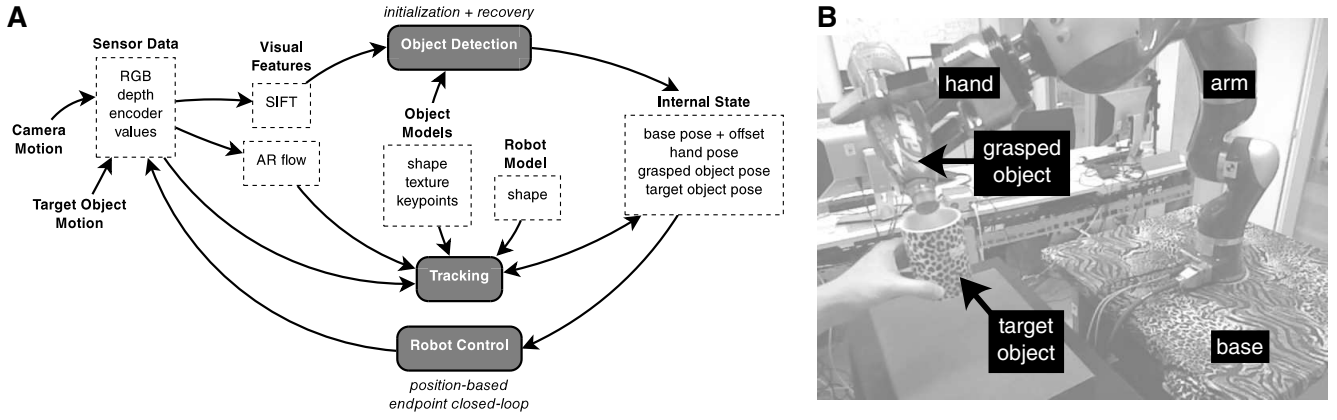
A

initialization + recovery

Object Detection

Sensor Data

RGB
depth
encoder
values

Visual Features

SIFT

Camera Motion

Target Object Motion

AR flow

Object Models

shape
texture
keypoints

Robot Model

shape

Internal State

base pose + offset
hand pose
grasped object pose
target object pose

Tracking

Robot Control

position-based
endpoint closed-loop

B

hand

arm

grasped object

target object

base